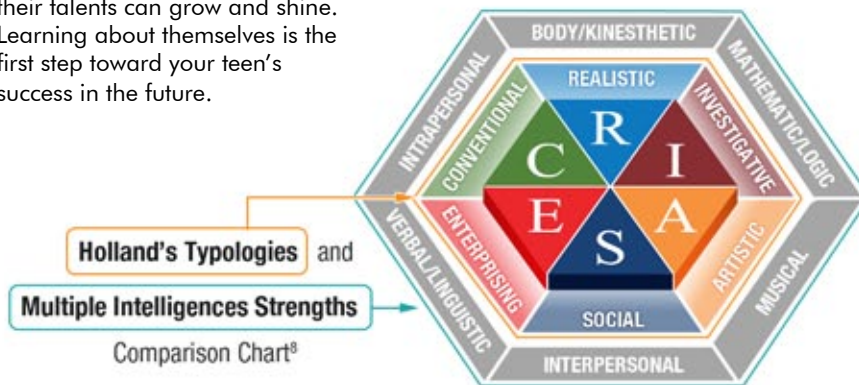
their talents can grow and shine. Learning about themselves is the first step toward your teen's success in the future.

Holland's Typologies and

Multiple Intelligences Strengths

Comparison Chart$^8$

BODY/KINESTHETIC

MATHEMATIC/LOGIC

MUSICAL

INTERPERSONAL

VERBAL/LINGUISTIC

INTRAPERSONAL

REALISTIC

INVESTIGATIVE

ARTISTIC

SOCIAL

ENTERPRISING

CONVENTIONAL

R

I

A

S

E

C